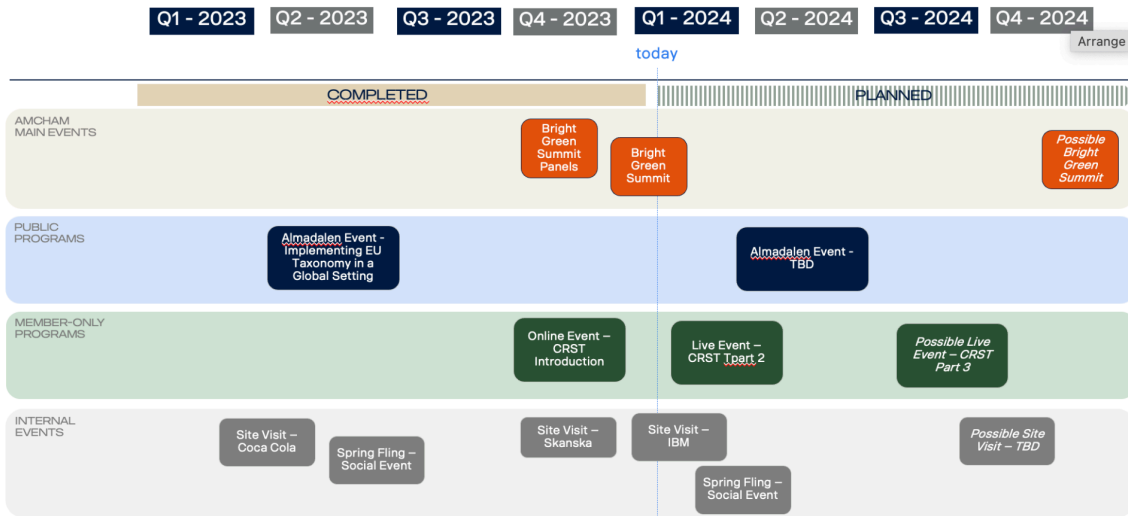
Q1 - 2023 Q2 - 2023 Q3 - 2023 Q4 - 2023 Q1 - 2024 Q2 - 2024 Q3 - 2024 Q4 - 2024

today

Arrange

COMPLETED

PLANNED

AMCHAM MAIN EVENTS

Bright Green Summit Panels

Bright Green Summit

Possible Bright Green Summit

PUBLIC PROGRAMS

Almadalen Event - Implementing EU Taxonomy in a Global Setting

Almadalen Event - TBD

MEMBER-ONLY PROGRAMS

Online Event – CRST Introduction

Live Event – CRST Tpart 2

Possible Live Event – CRST Part 3

INTERNAL EVENTS

Site Visit – Coca Cola

Spring Fling – Social Event

Site Visit – Skanska

Site Visit – IBM

Spring Fling – Social Event

Possible Site Visit – TBD